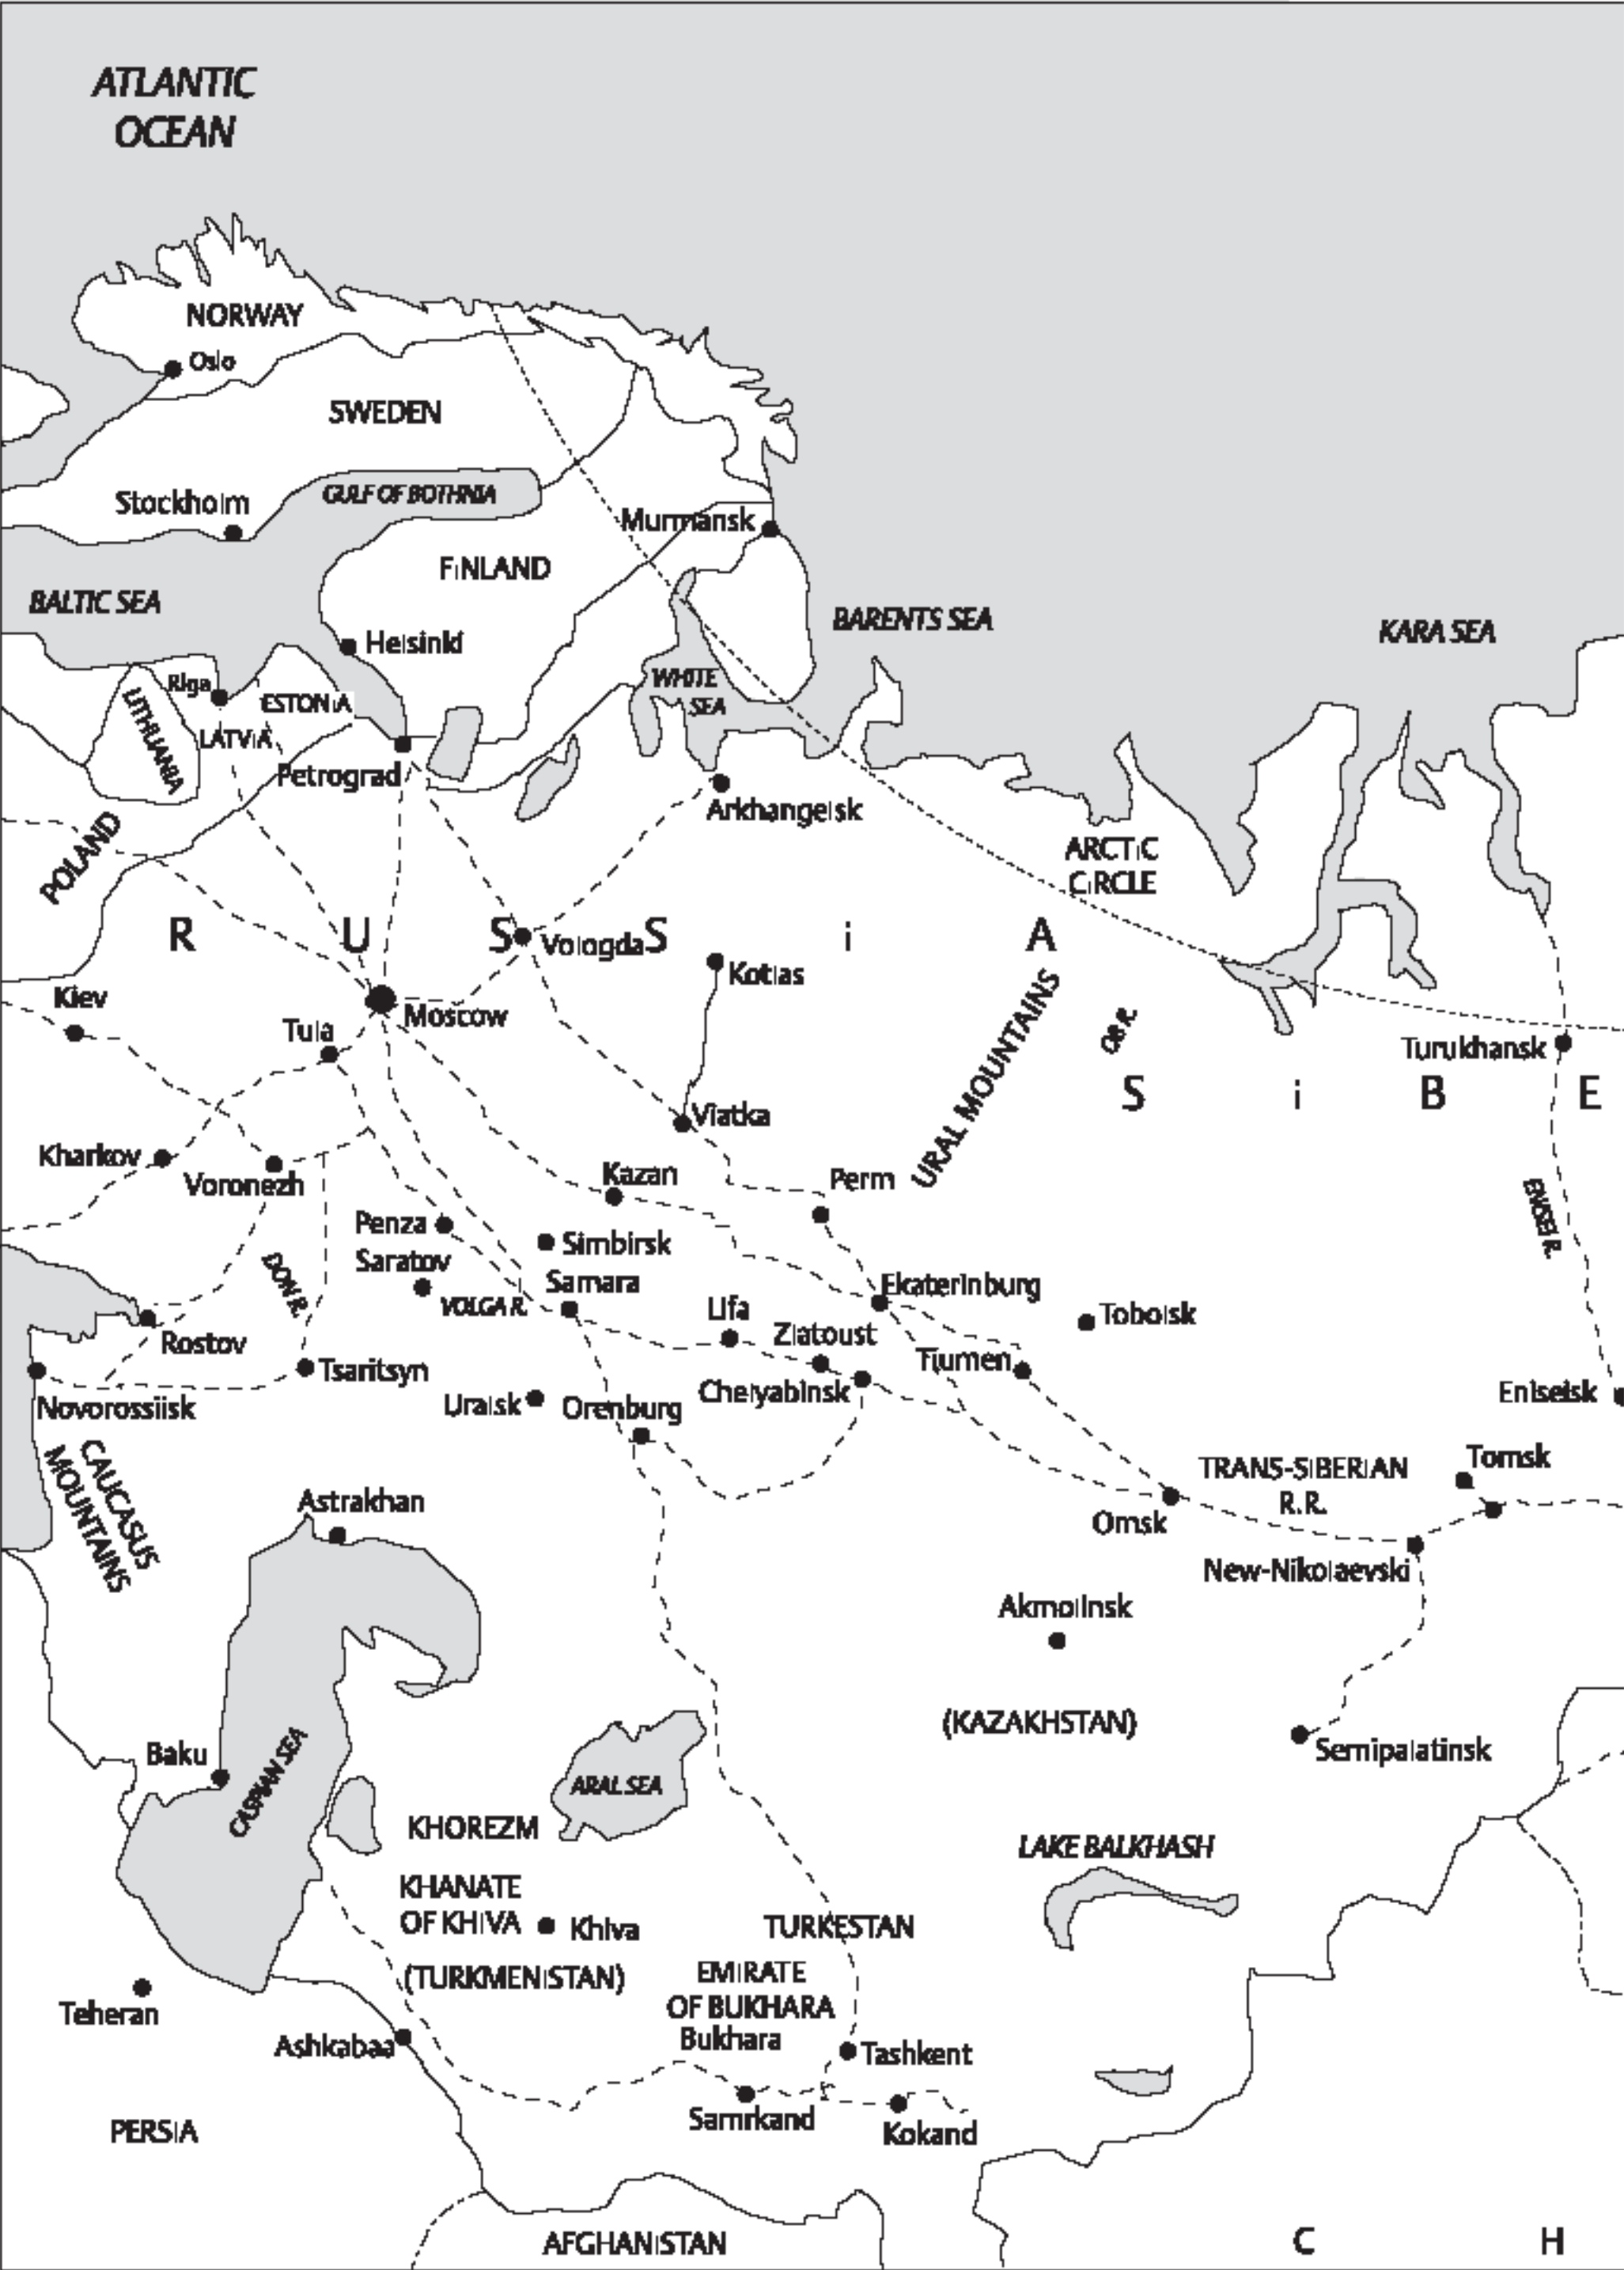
ATLANTIC OCEAN

NORWAY
Oslo
SWEDEN
Stockholm
GULF OF BOTHNIA
Murmansk
FINLAND
BALTIC SEA
BARENTS SEA
KARA SEA
Helsinki
Riga
ESTONIA
LITHUANIA
LATVIA
WHITE SEA
Petrograd
Arkhangelsk
POLAND
ARCTIC CIRCLE
R U S S i A
Vologda
Kotlas
Kiev
Moscow
Tula
URAL MOUNTAINS
Ob R.
Turukhansk
S i B E
Viatka
Kharkov
Voronezh
Kazan
Perm
ENISEI R.
Penza
Simbirsk
DON R.
Saratov
Samara
VOLGA R.
Ekaterinburg
Tobolsk
Ufa
Zlatoust
Rostov
Tsaritsyn
Tiumen
Chelyabinsk
Eniseisk
Novorossiisk
Uralsk
Orenburg
CAUCASUS MOUNTAINS
TRANS-SIBERIAN R.R.
Tomsk
Omsk
Astrakhan
New-Nikolaevski
Akmolinsk
(KAZAKHSTAN)
Baku
CASPIAN SEA
ARAL SEA
Semipalatinsk
KHOREZM
LAKE BALKHASH
KHANATE OF KHIVA
Khiva
TURKESTAN
(TURKMENISTAN)
EMIRATE OF BUKHARA
Bukhara
Teheran
Ashkabad
Tashkent
Samrkand
Kokand
PERSIA
AFGHANISTAN
C H